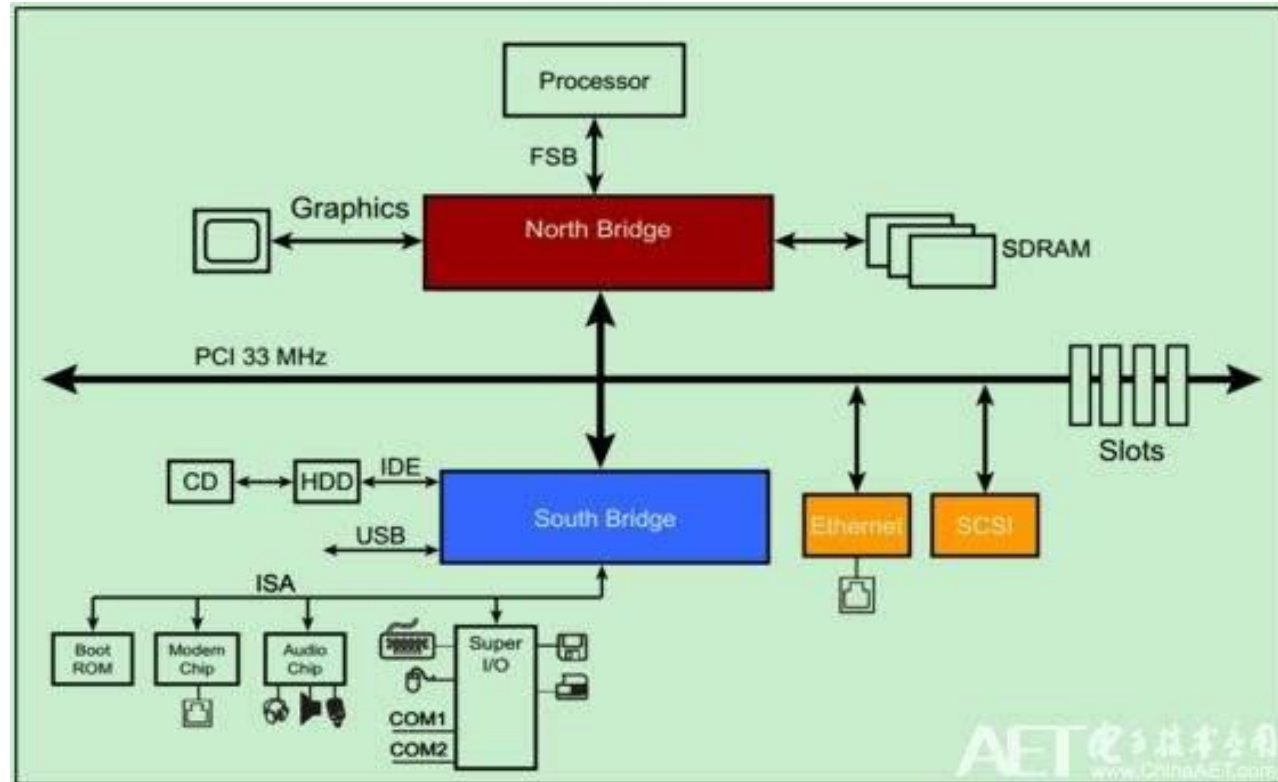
Processor

FSB

Graphics

North Bridge

SDRAM

PCI 33 MHz

Slots

CD

HDD

IDE

South Bridge

USB

Ethernet

SCSI

ISA

Boot ROM

Modem Chip

Audio Chip

Super I/O

COM1

COM2

AET 电子技术应用
www.ChinaAET.com